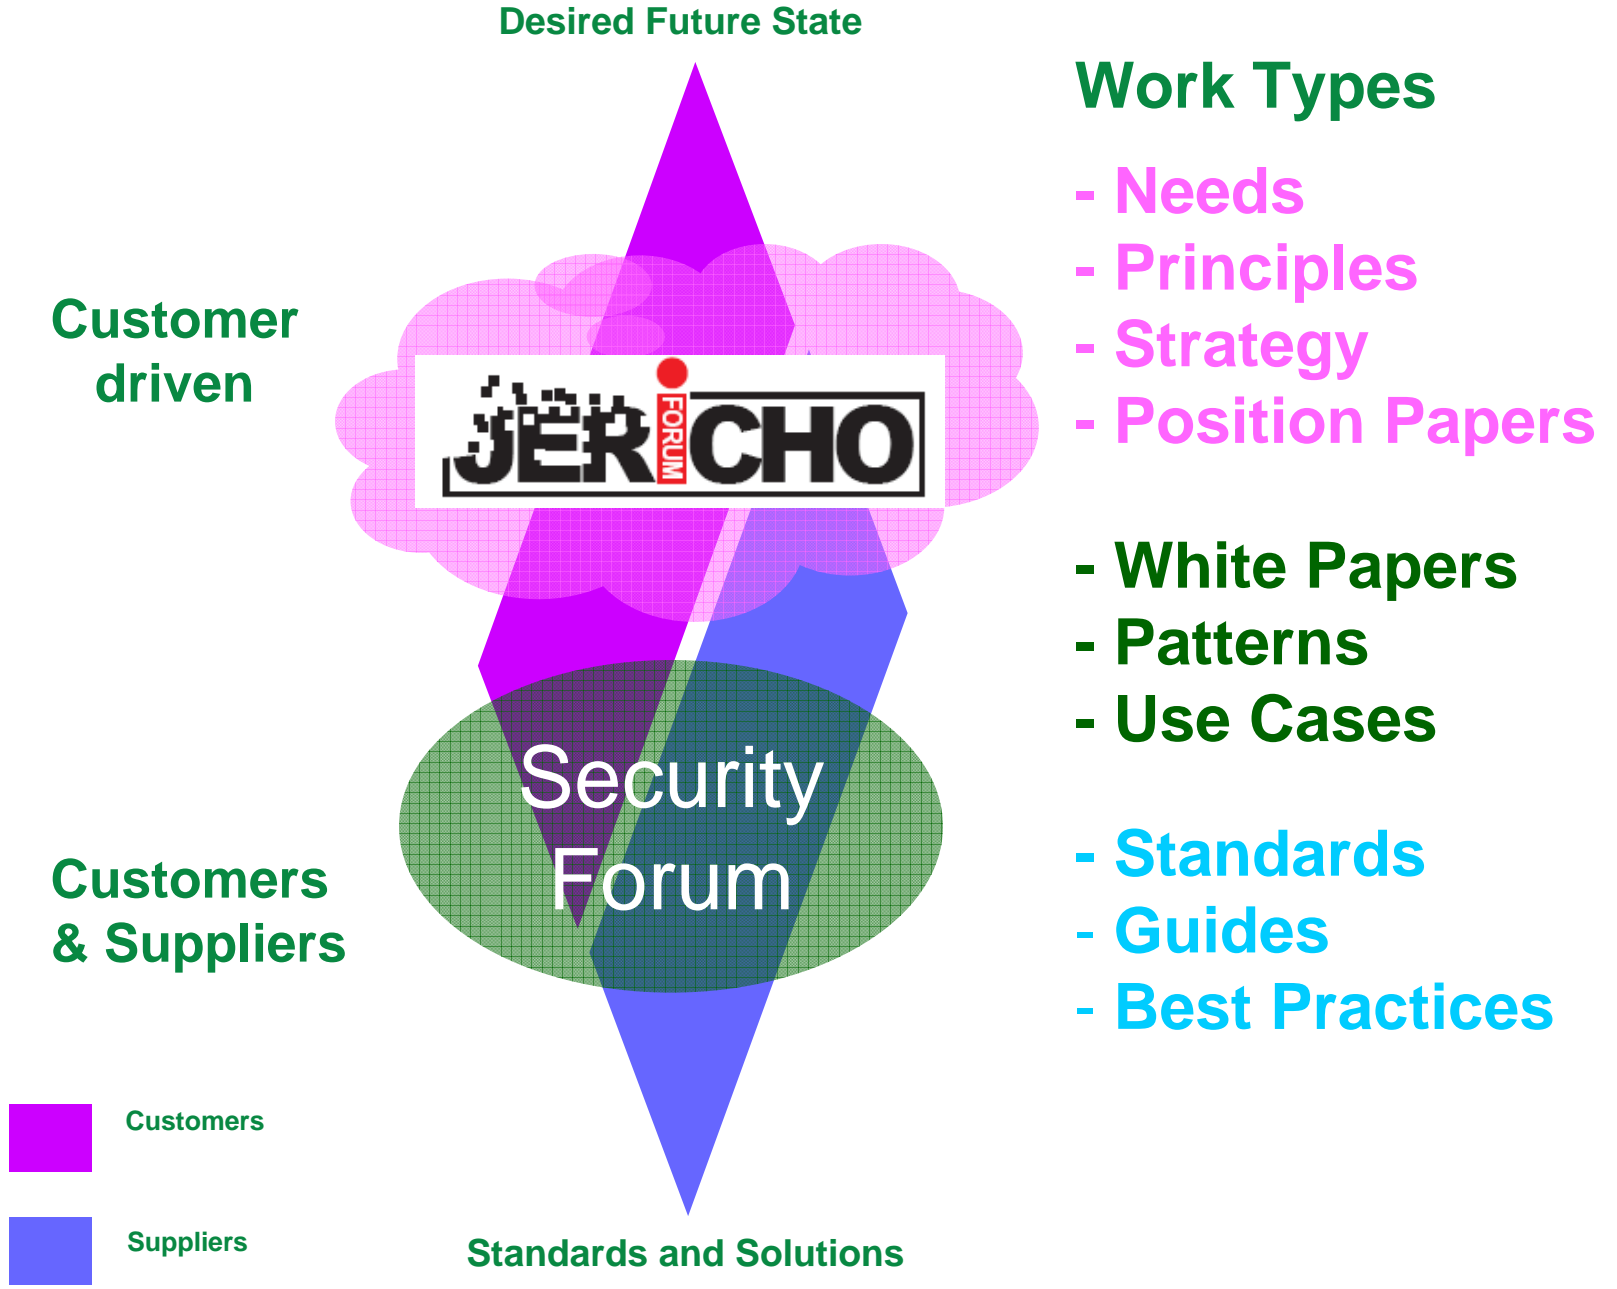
Desired Future State

Work Types

- Needs
- Principles
- Strategy
- Position Papers

Customer driven

JERICHO FORUM

- White Papers
- Patterns
- Use Cases

Security Forum

Customers & Suppliers

- Standards
- Guides
- Best Practices

Customers

Suppliers

Standards and Solutions